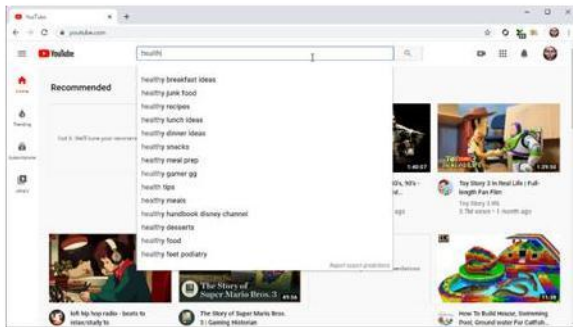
YouTube
youtube.com
YouTube
health
Home
Trending
Subscriptions
Library
Recommended
healthy breakfast ideas
healthy junk food
healthy recipes
healthy lunch ideas
healthy dinner ideas
healthy snacks
healthy meal prep
healthy gamer gg
health tips
healthy meals
healthy handbook disney channel
healthy desserts
healthy food
healthy feet podiatry
Report search predictions
1:40:27
1:29:50
Toy Story 3 In Real Life | Full-length Fan Film
Toy Story 3 IRL
5.7M views • 1 month ago
The Story of Super Mario Bros. 3
41:56
11:39
lofi hip hop radio - beats to relax/study to
The Story of Super Mario Bros. 3 | Gaming Historian
How To Build House, Swimming Pool, Ground water For Catfish...